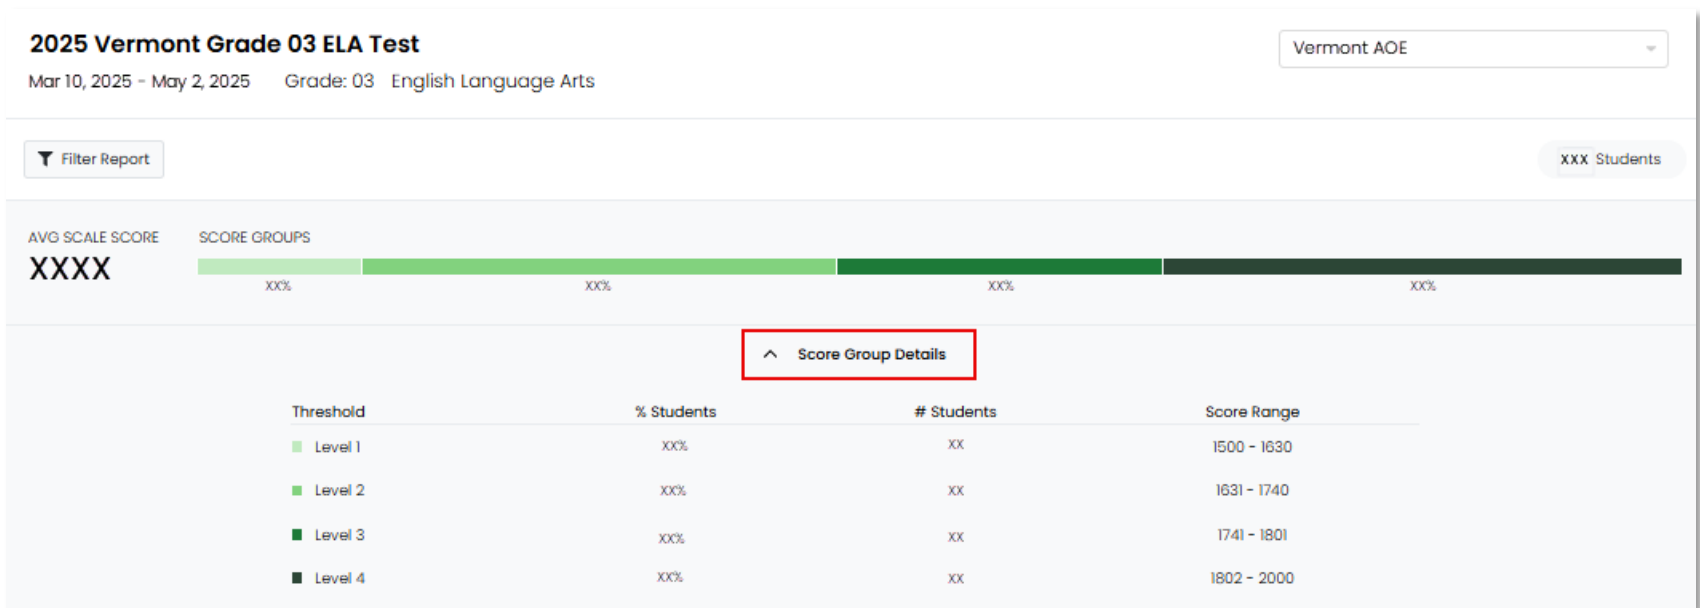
2025 Vermont Grade 03 ELA Test
Mar 10, 2025 - May 2, 2025 Grade: 03 English Language Arts

Vermont AOE

Filter Report

XXX Students

AVG SCALE SCORE
XXXX

SCORE GROUPS
XX% XX% XX% XX%

Score Group Details

| Threshold | % Students | # Students | Score Range |
|---|---|---|---|
| Level 1 | XX% | XX | 1500 - 1630 |
| Level 2 | XX% | XX | 1631 - 1740 |
| Level 3 | XX% | XX | 1741 - 1801 |
| Level 4 | XX% | XX | 1802 - 2000 |